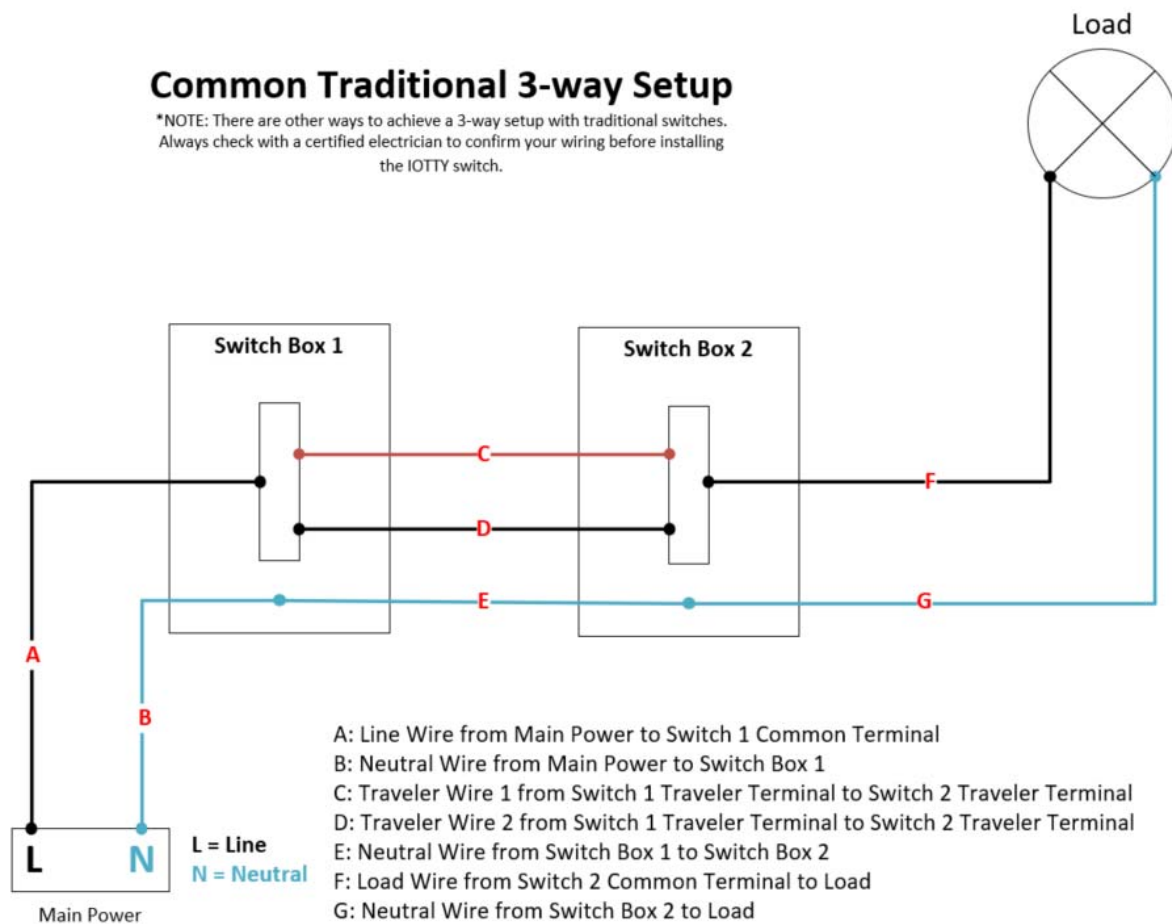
Common Traditional 3-way Setup

*NOTE: There are other ways to achieve a 3-way setup with traditional switches. Always check with a certified electrician to confirm your wiring before installing the IOTTY switch.

Load

Switch Box 1

Switch Box 2

C

D

E

F

G

A

B

L

N

L = Line
N = Neutral

Main Power

A: Line Wire from Main Power to Switch 1 Common Terminal
B: Neutral Wire from Main Power to Switch Box 1
C: Traveler Wire 1 from Switch 1 Traveler Terminal to Switch 2 Traveler Terminal
D: Traveler Wire 2 from Switch 1 Traveler Terminal to Switch 2 Traveler Terminal
E: Neutral Wire from Switch Box 1 to Switch Box 2
F: Load Wire from Switch 2 Common Terminal to Load
G: Neutral Wire from Switch Box 2 to Load